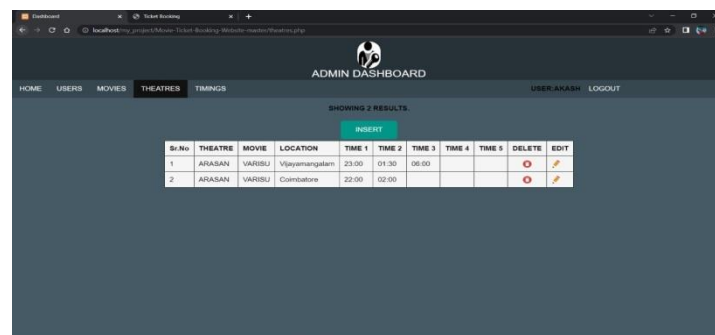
Dashboard × Ticket Booking × +

localhost/my_project/Movie-Ticket-Booking-Website-master/theatres.php

ADMIN DASHBOARD

HOME USERS MOVIES THEATRES TIMINGS USER:AKASH LOGOUT

SHOWING 2 RESULTS.

INSERT

| Sr.No | THEATRE | MOVIE | LOCATION | TIME 1 | TIME 2 | TIME 3 | TIME 4 | TIME 5 | DELETE | EDIT |
|---|---|---|---|---|---|---|---|---|---|---|
| 1 | ARASAN | VARISU | Vijayamangalam | 23:00 | 01:30 | 06:00 | | | | |
| 2 | ARASAN | VARISU | Coimbatore | 22:00 | 02:00 | | | | | |